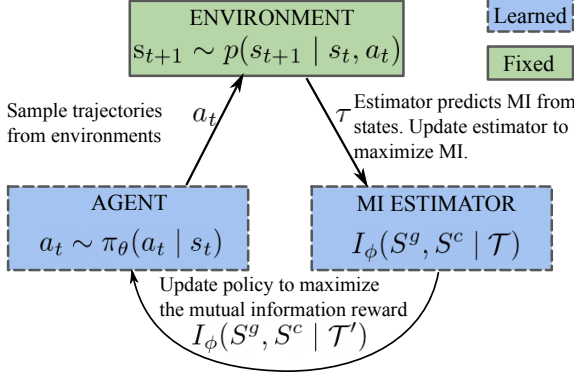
ENVIRONMENT
$s_{t+1} \sim p(s_{t+1} \mid s_t, a_t)$

Learned

Fixed

Sample trajectories from environments

$a_t$

$\tau$

Estimator predicts MI from states. Update estimator to maximize MI.

AGENT
$a_t \sim \pi_\theta(a_t \mid s_t)$

MI ESTIMATOR
$I_\phi(S^g, S^c \mid \mathcal{T})$

Update policy to maximize the mutual information reward
$I_\phi(S^g, S^c \mid \mathcal{T}')$